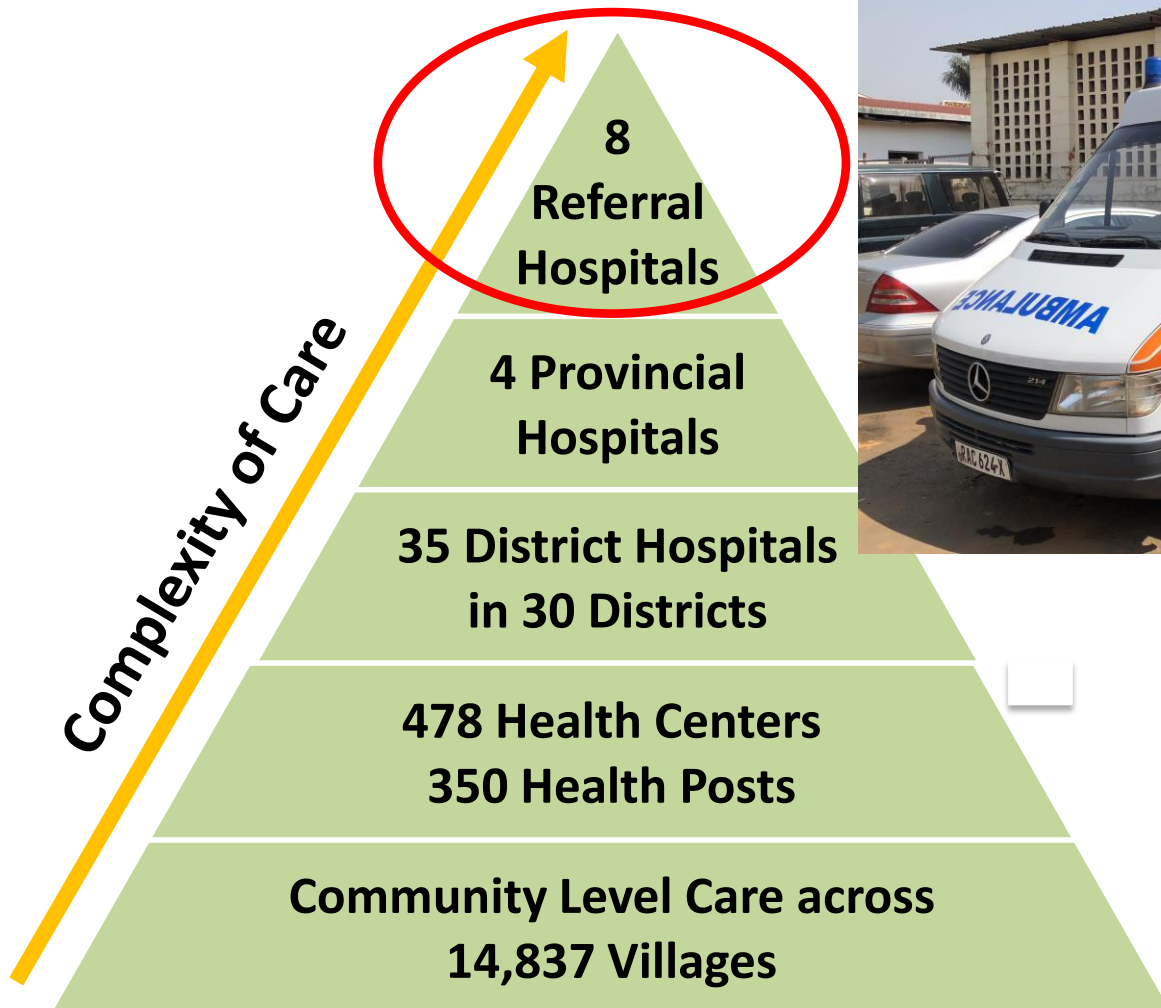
Complexity of Care

8
Referral
Hospitals

4 Provincial
Hospitals

35 District Hospitals
in 30 Districts

478 Health Centers
350 Health Posts

Community Level Care across
14,837 Villages

AMBULANCE

214

RAC 624 X